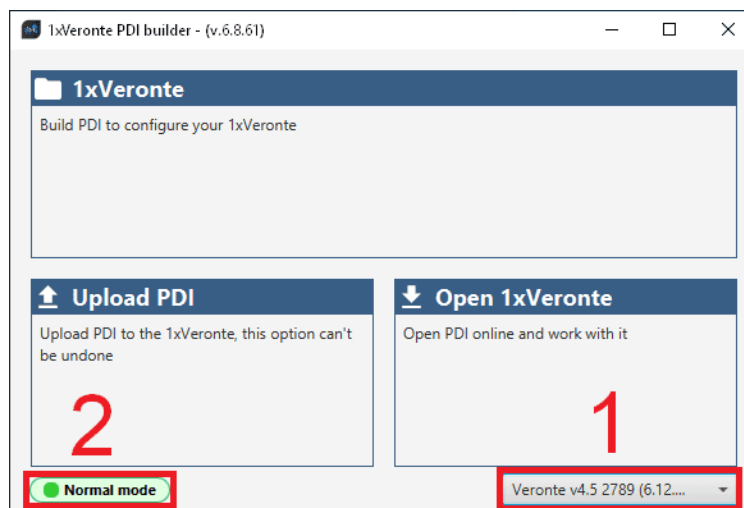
1xVeronte PDI builder - (v.6.8.61)

1xVeronte

Build PDI to configure your 1xVeronte

Upload PDI

Upload PDI to the 1xVeronte, this option can't be undone

2

Open 1xVeronte

Open PDI online and work with it

1

Normal mode

Veronte v4.5 2789 (6.12....